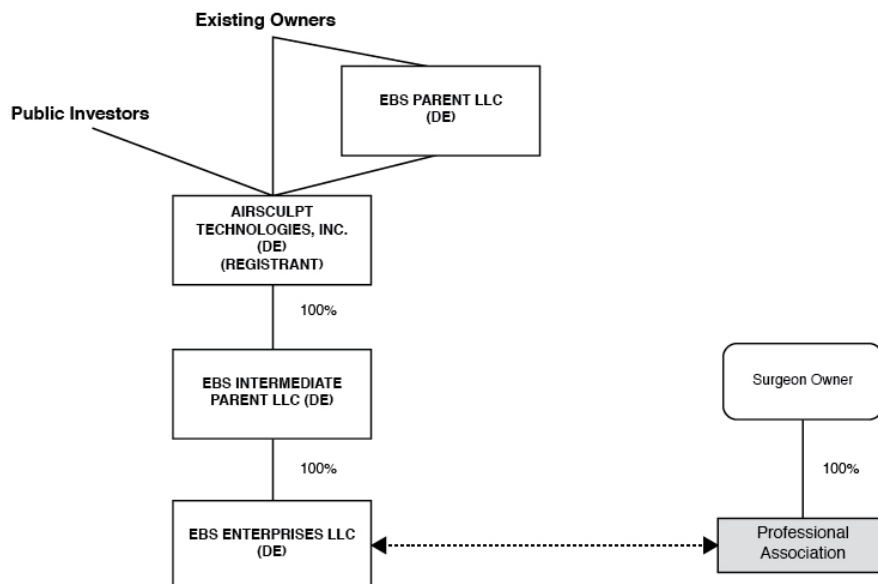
Existing Owners

EBS PARENT LLC
(DE)

Public Investors

AIRSCULPT
TECHNOLOGIES, INC.
(DE)
(REGISTRANT)

100%

EBS INTERMEDIATE
PARENT LLC (DE)

Surgeon Owner

100%

100%

EBS ENTERPRISES LLC
(DE)

Professional
Association